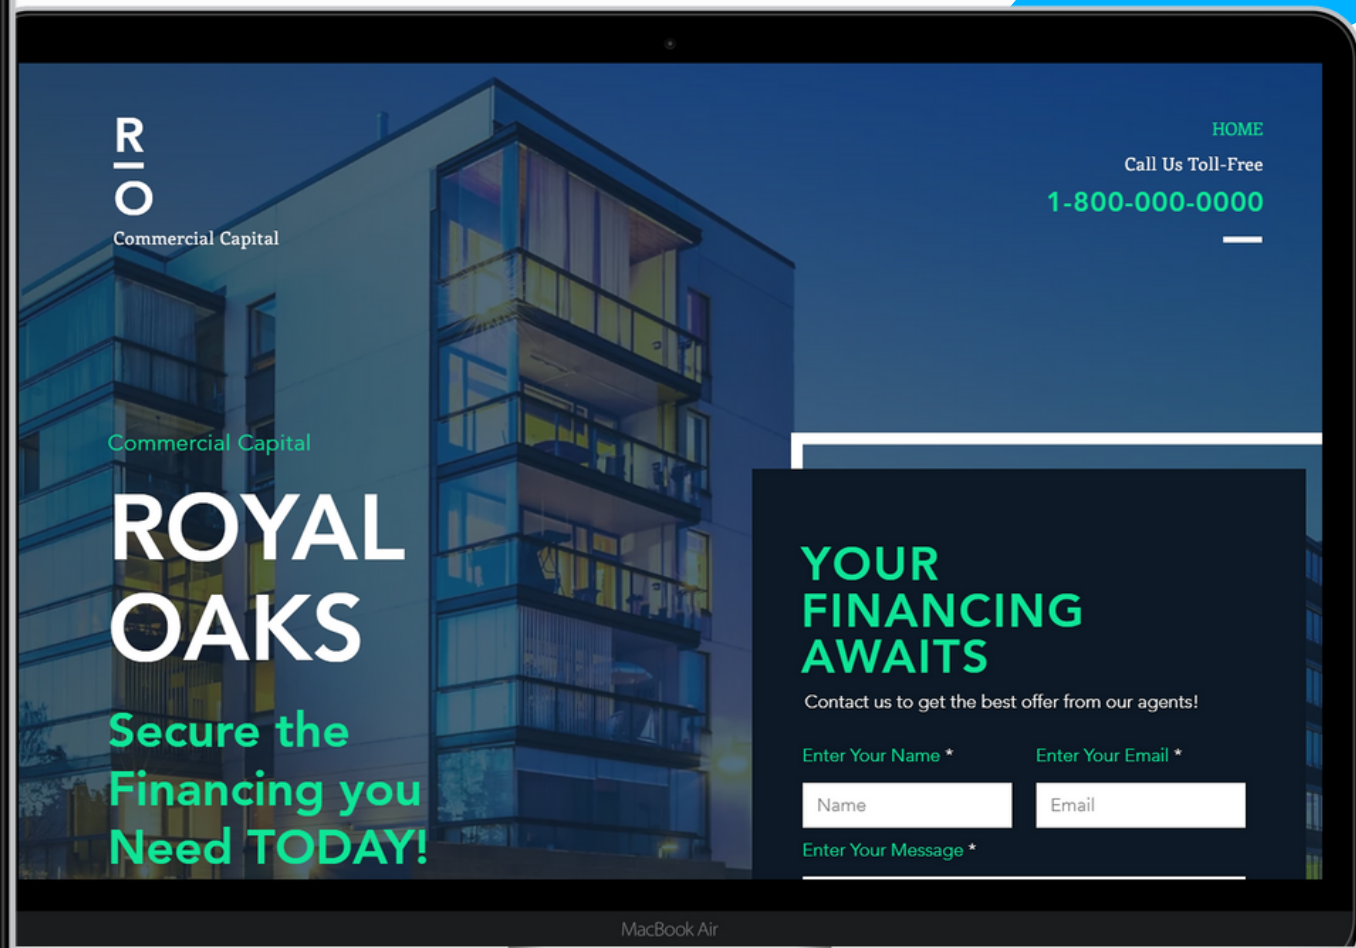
R
O
Commercial Capital

HOME
Call Us Toll-Free
1-800-000-0000

Commercial Capital

ROYAL OAKS

Secure the Financing you Need TODAY!

YOUR FINANCING AWAITS

Contact us to get the best offer from our agents!

Enter Your Name *

Name

Enter Your Email *

Email

Enter Your Message *

MacBook Air